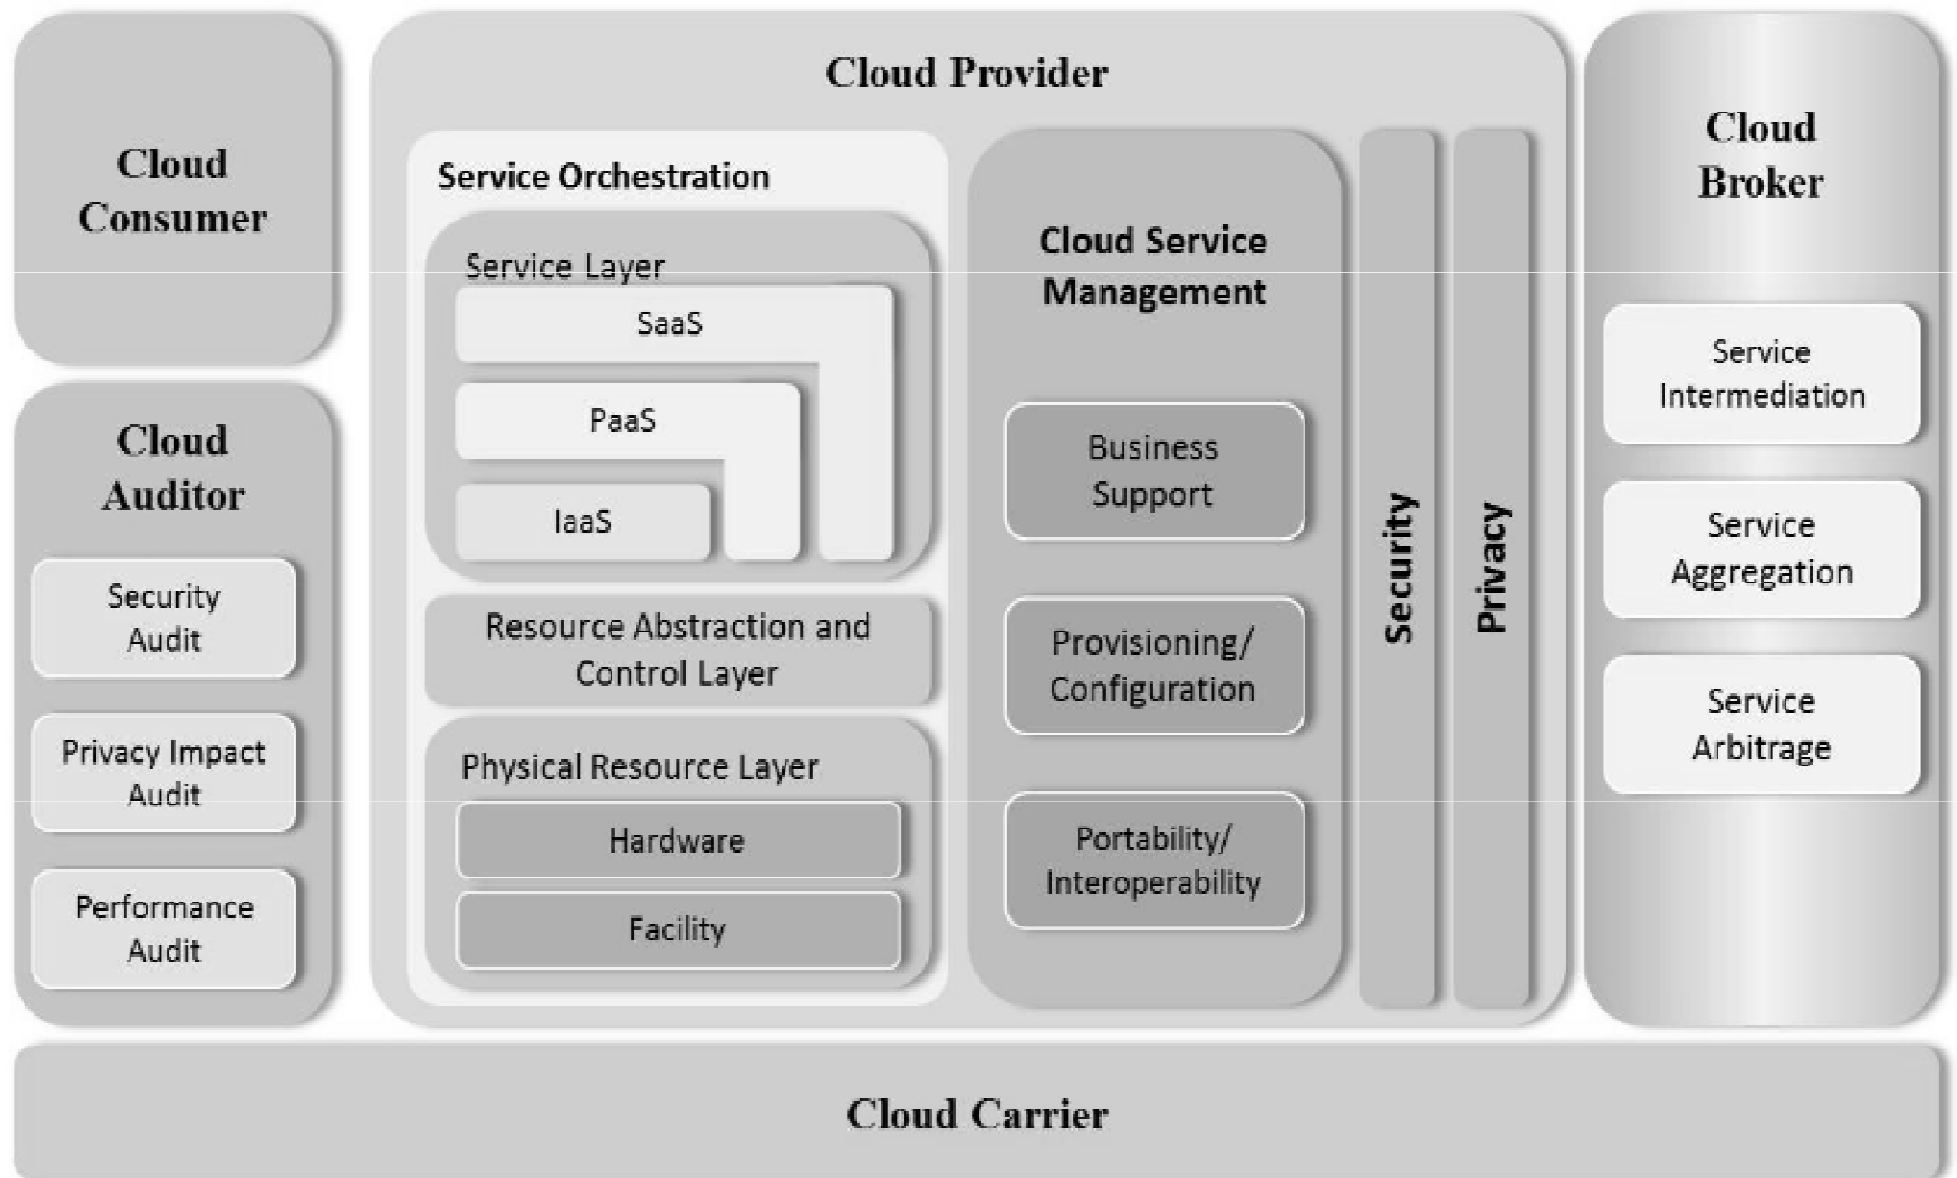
Cloud Consumer

Cloud Auditor

Security Audit

Privacy Impact Audit

Performance Audit

Cloud Provider

Service Orchestration

Service Layer

SaaS

PaaS

IaaS

Resource Abstraction and Control Layer

Physical Resource Layer

Hardware

Facility

Cloud Service Management

Business Support

Provisioning/ Configuration

Portability/ Interoperability

Security

Privacy

Cloud Broker

Service Intermediation

Service Aggregation

Service Arbitrage

Cloud Carrier